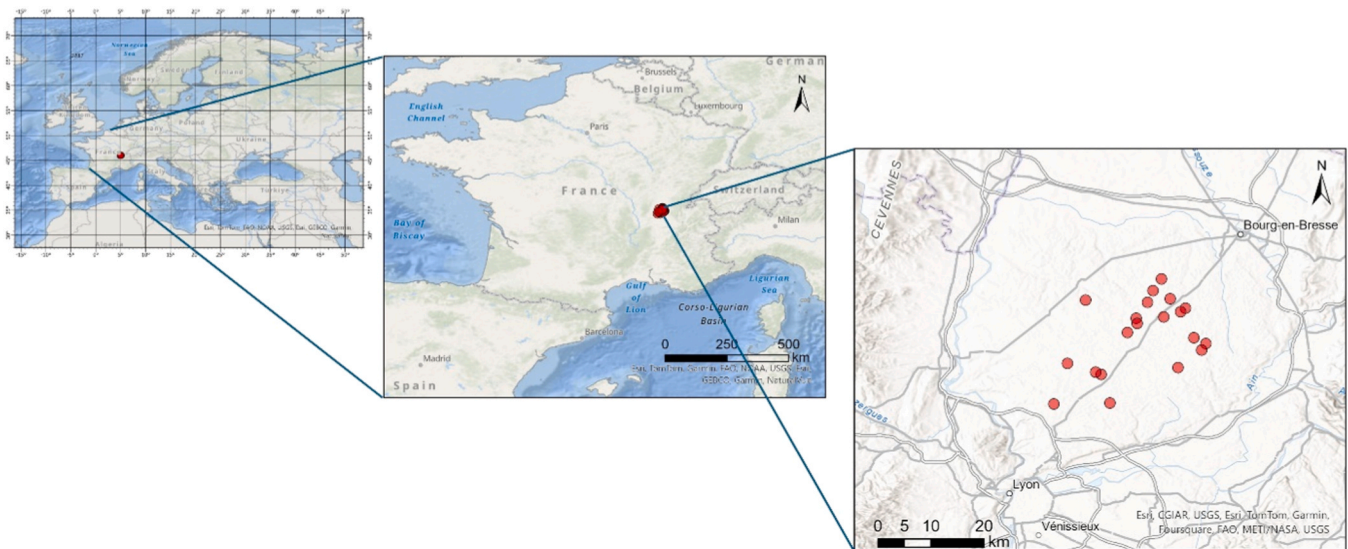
Norwegian Sea
Germany
France
Algeria
Esri, Garmin, FAO, NOAA, USGS, Esri, GEBCO, Garmin

German
Brussels
Belgium
N
English Channel
Luxembourg
Paris
France
Switzerland
Milan
Bay of Biscay
Ligurian Sea
Gulf of Lion
Corso-Ligurian Basin
Barcelona
Madrid
0 250 500 km
Spain
Esri, TomTom, Garmin, FAO, NOAA, USGS, Esri, GEBCO, Garmin, NaturalVue

CEVENNES
N
Bourg-en-Bresse
Ain
Lyon
Vénissieux
0 5 10 20 km
Esri, CGIAR, USGS, Esri, TomTom, Garmin, Foursquare, FAO, METI/NASA, USGS